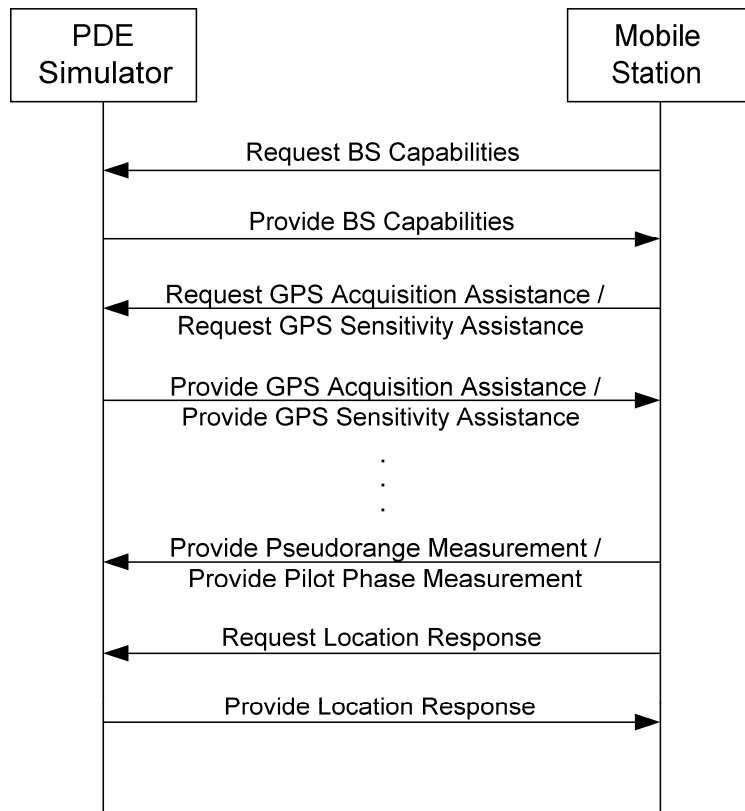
PDE Simulator

Mobile Station

Request BS Capabilities

Provide BS Capabilities

Request GPS Acquisition Assistance / Request GPS Sensitivity Assistance

Provide GPS Acquisition Assistance / Provide GPS Sensitivity Assistance

.
.
.

Provide Pseudorange Measurement / Provide Pilot Phase Measurement

Request Location Response

Provide Location Response